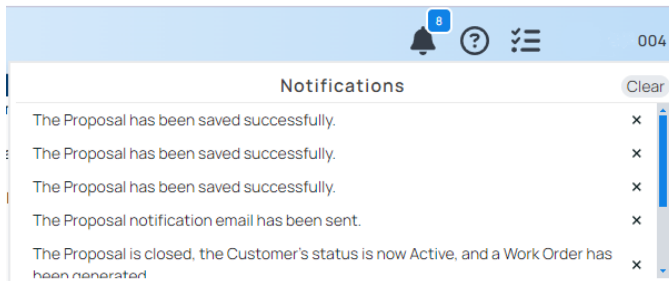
8

004

Notifications

Clear

The Proposal has been saved successfully. ×

The Proposal has been saved successfully. ×

The Proposal has been saved successfully. ×

The Proposal notification email has been sent. ×

The Proposal is closed, the Customer's status is now Active, and a Work Order has been generated ×